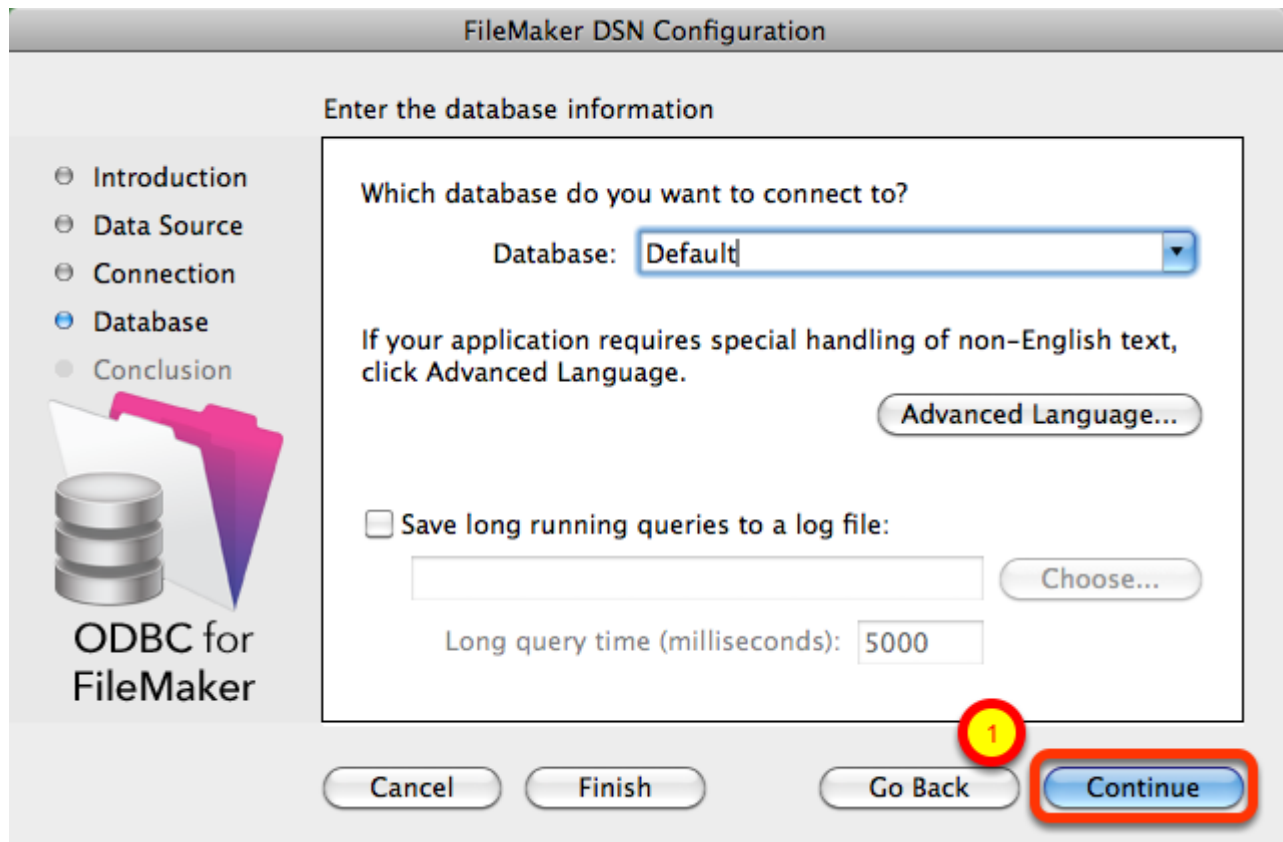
FileMaker DSN Configuration

Enter the database information

Introduction
Data Source
Connection
Database
Conclusion

ODBC for FileMaker

Which database do you want to connect to?

Database: Default

If your application requires special handling of non-English text, click Advanced Language.

Advanced Language...

Save long running queries to a log file:

Choose...

Long query time (milliseconds): 5000

1

Cancel
Finish
Go Back
Continue